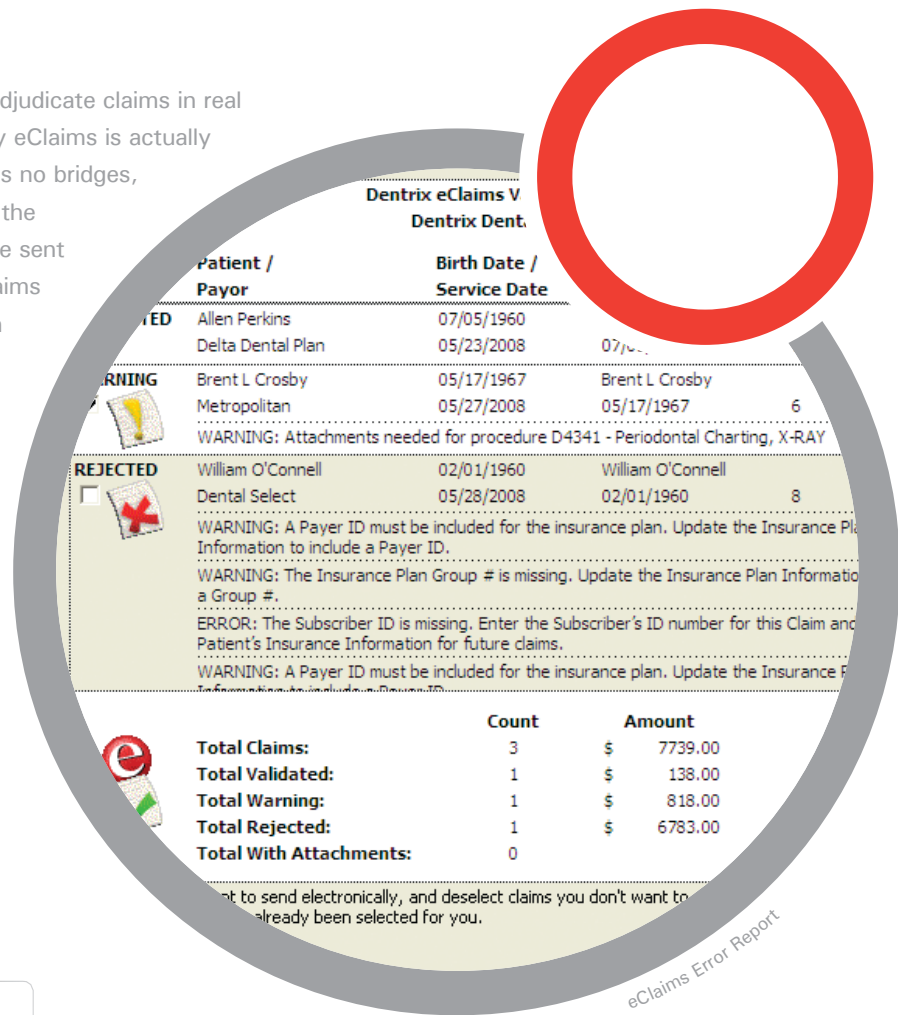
djudicate claims in real
y eClaims is actually
s no bridges,
the
e sent
ims

Dentrix eClaims V
Dentrix Dent

| | Patient / Payor | Birth Date / Service Date | | |
|---|---|---|---|---|
| TED | Allen Perkins | 07/05/1960 | | |
| | Delta Dental Plan | 05/23/2008 | 07/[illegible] | |
| RNING | Brent L Crosby | 05/17/1967 | Brent L Crosby | |
| | Metropolitan | 05/27/2008 | 05/17/1967 | 6 |

WARNING: Attachments needed for procedure D4341 - Periodontal Charting, X-RAY

| REJECTED | William O'Connell | 02/01/1960 | William O'Connell | |
|---|---|---|---|---|
| | Dental Select | 05/28/2008 | 02/01/1960 | 8 |

WARNING: A Payer ID must be included for the insurance plan. Update the Insurance Pl Information to include a Payer ID.

WARNING: The Insurance Plan Group # is missing. Update the Insurance Plan Informatio a Group #.

ERROR: The Subscriber ID is missing. Enter the Subscriber's ID number for this Claim and Patient's Insurance Information for future claims.

WARNING: A Payer ID must be included for the insurance plan. Update the Insurance P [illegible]

| | Count | | Amount |
|---|---|---|---|
| Total Claims: | 3 | $ | 7739.00 |
| Total Validated: | 1 | $ | 138.00 |
| Total Warning: | 1 | $ | 818.00 |
| Total Rejected: | 1 | $ | 6783.00 |
| Total With Attachments: | 0 | | |

nt to send electronically, and deselect claims you don't want to already been selected for you.

eClaims Error Report